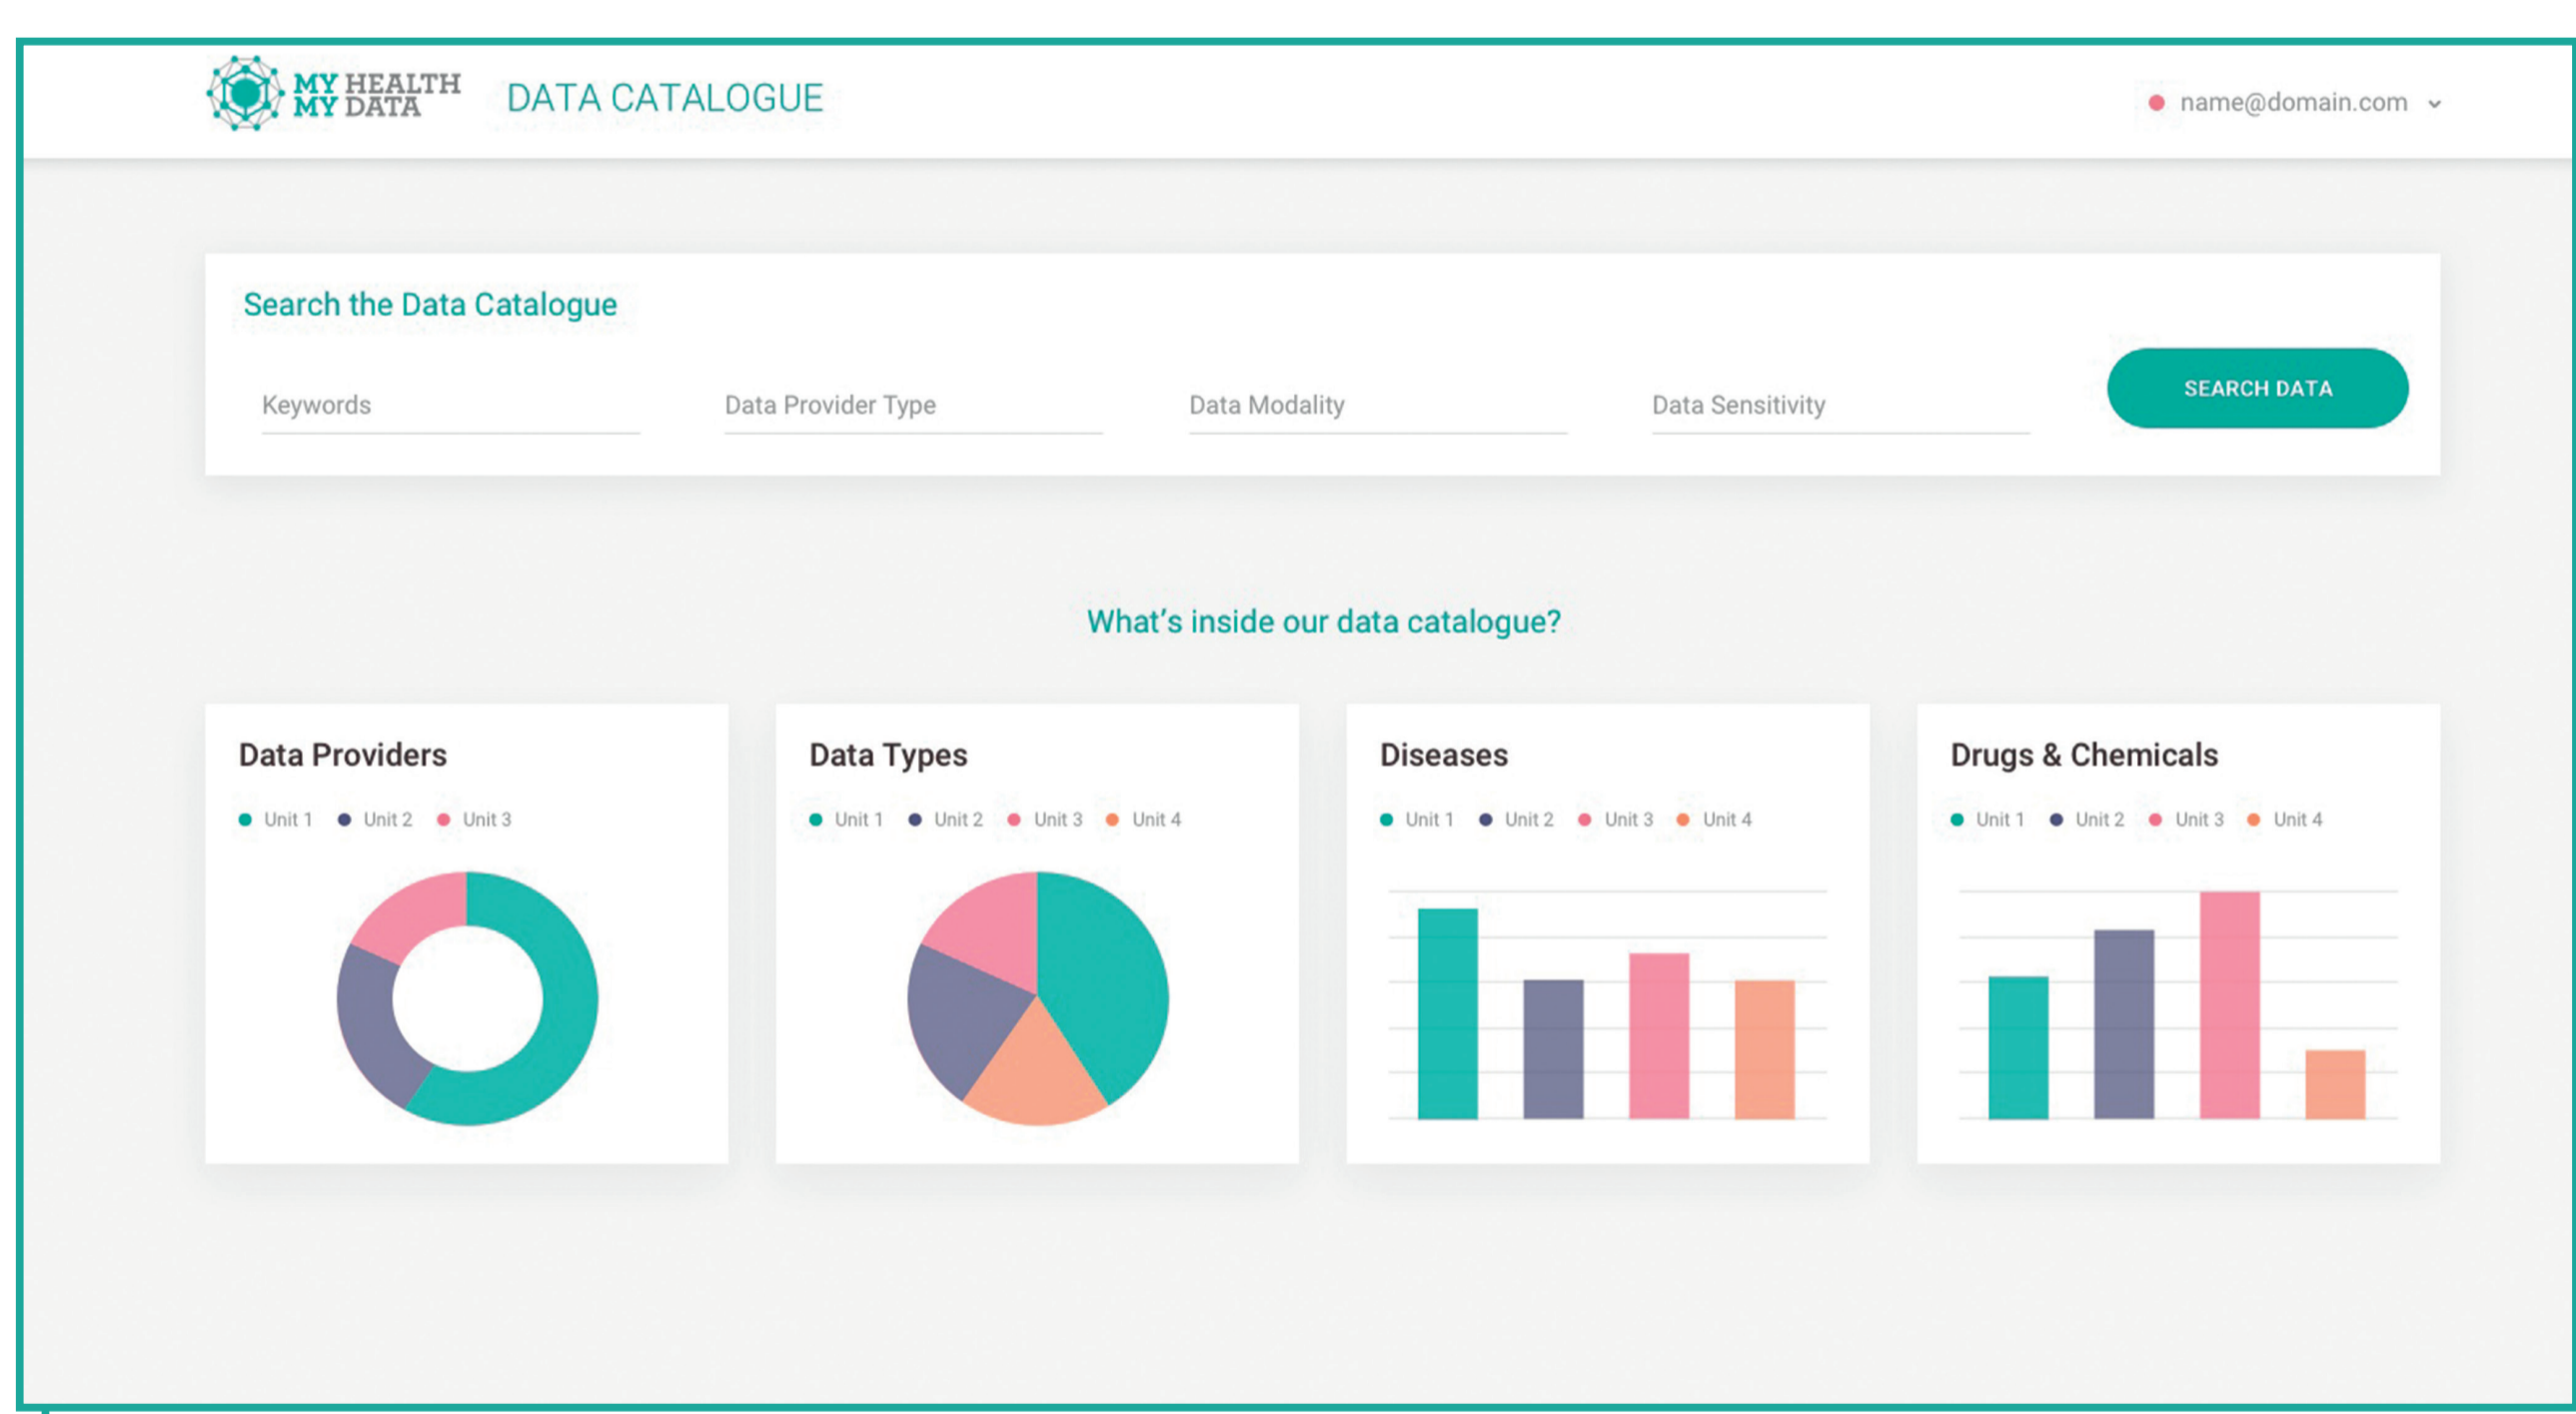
MY HEALTH
MY DATA

DATA CATALOGUE

name@domain.com

Search the Data Catalogue

Keywords

Data Provider Type

Data Modality

Data Sensitivity

SEARCH DATA

What's inside our data catalogue?

Data Providers

Unit 1 Unit 2 Unit 3

Data Types

Unit 1 Unit 2 Unit 3 Unit 4

Diseases

Unit 1 Unit 2 Unit 3 Unit 4

Drugs & Chemicals

Unit 1 Unit 2 Unit 3 Unit 4